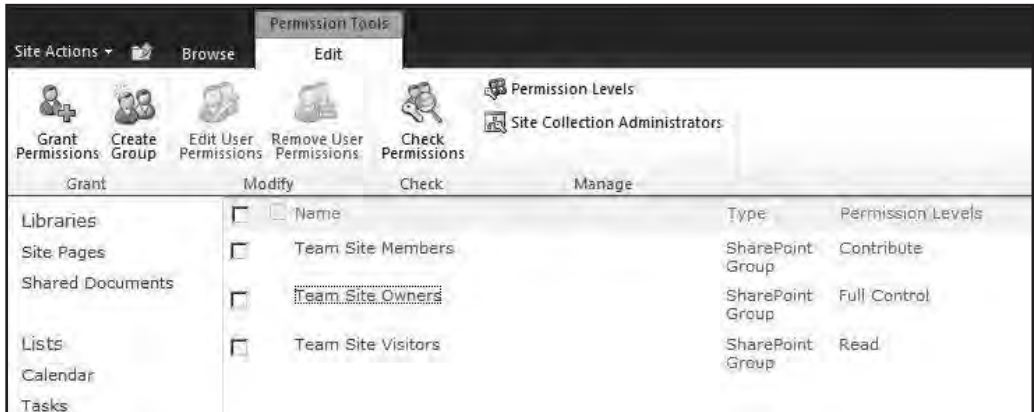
Permission Tools

Site Actions Browse Edit

Grant Permissions
Create Group
Edit User Permissions
Remove User Permissions
Check Permissions
Permission Levels
Site Collection Administrators

Grant Modify Check Manage

Libraries
Site Pages
Shared Documents

Lists
Calendar
Tasks

| Name | Type | Permission Levels |
|---|---|---|
| Team Site Members | SharePoint Group | Contribute |
| Team Site Owners | SharePoint Group | Full Control |
| Team Site Visitors | SharePoint Group | Read |